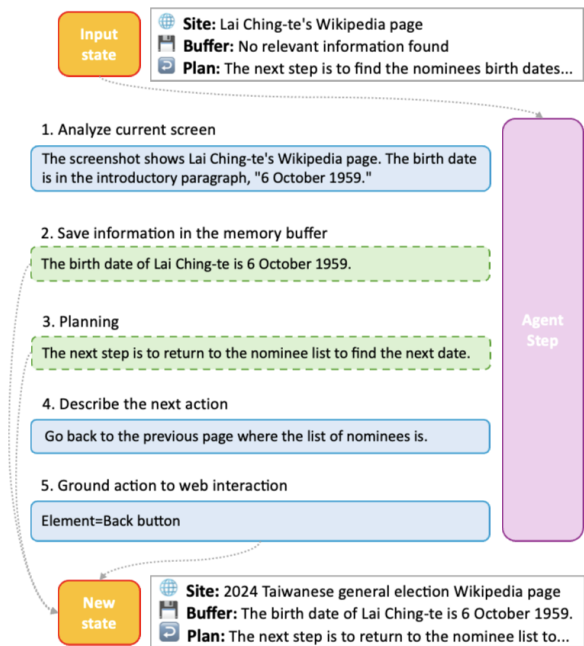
Input state

Site: Lai Ching-te's Wikipedia page
Buffer: No relevant information found
Plan: The next step is to find the nominees birth dates...

1. Analyze current screen

The screenshot shows Lai Ching-te's Wikipedia page. The birth date is in the introductory paragraph, "6 October 1959."

2. Save information in the memory buffer

The birth date of Lai Ching-te is 6 October 1959.

3. Planning

The next step is to return to the nominee list to find the next date.

4. Describe the next action

Go back to the previous page where the list of nominees is.

5. Ground action to web interaction

Element=Back button

Agent Step

New state

Site: 2024 Taiwanese general election Wikipedia page
Buffer: The birth date of Lai Ching-te is 6 October 1959.
Plan: The next step is to return to the nominee list to...